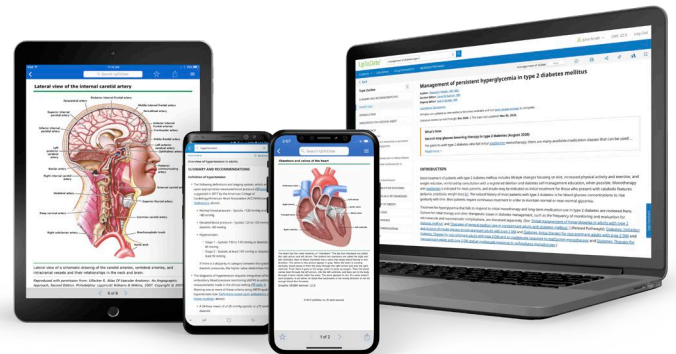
Lateral view of the internal carotid artery

Lateral view of a schematic drawing of the carotid arteries, vertebral arteries, and intracranial vessels and their relationships in the neck and brain.

6 of 6

Overview of hypertension in adults

SUMMARY AND RECOMMENDATIONS

Chambers and valves of the heart

1 of 2

UpToDate

Management of persistent hyperglycemia in type 2 diabetes mellitus

What's New

INTRODUCTION